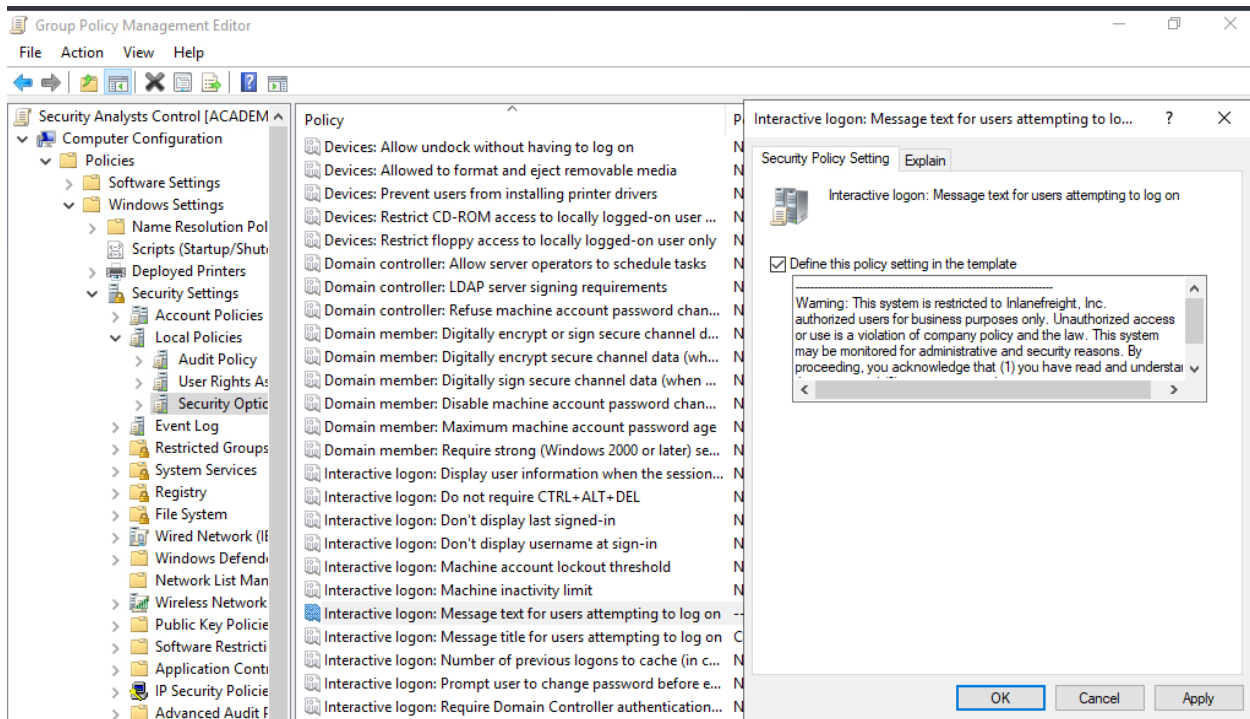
Group Policy Management Editor

File Action View Help

Security Analysts Control [ACADEM
Computer Configuration
Policies
Software Settings
Windows Settings
Name Resolution Pol
Scripts (Startup/Shut
Deployed Printers
Security Settings
Account Policies
Local Policies
Audit Policy
User Rights A
Security Optic
Event Log
Restricted Groups
System Services
Registry
File System
Wired Network (I
Windows Defend
Network List Man
Wireless Network
Public Key Policie
Software Restricti
Application Cont
IP Security Policie
Advanced Audit F

| Policy | P |
|---|---|
| Devices: Allow undock without having to log on | N |
| Devices: Allowed to format and eject removable media | N |
| Devices: Prevent users from installing printer drivers | N |
| Devices: Restrict CD-ROM access to locally logged-on user ... | N |
| Devices: Restrict floppy access to locally logged-on user only | N |
| Domain controller: Allow server operators to schedule tasks | N |
| Domain controller: LDAP server signing requirements | N |
| Domain controller: Refuse machine account password chan... | N |
| Domain member: Digitally encrypt or sign secure channel d... | N |
| Domain member: Digitally encrypt secure channel data (wh... | N |
| Domain member: Digitally sign secure channel data (when ... | N |
| Domain member: Disable machine account password chan... | N |
| Domain member: Maximum machine account password age | N |
| Domain member: Require strong (Windows 2000 or later) se... | N |
| Interactive logon: Display user information when the session... | N |
| Interactive logon: Do not require CTRL+ALT+DEL | N |
| Interactive logon: Don't display last signed-in | N |
| Interactive logon: Don't display username at sign-in | N |
| Interactive logon: Machine account lockout threshold | N |
| Interactive logon: Machine inactivity limit | N |
| Interactive logon: Message text for users attempting to log on | -- |
| Interactive logon: Message title for users attempting to log on | C |
| Interactive logon: Number of previous logons to cache (in c... | N |
| Interactive logon: Prompt user to change password before e... | N |
| Interactive logon: Require Domain Controller authentication... | N |

Interactive logon: Message text for users attempting to lo... ? ✕

Security Policy Setting Explain

Interactive logon: Message text for users attempting to log on

Define this policy setting in the template

Warning: This system is restricted to Inlanefreight, Inc. authorized users for business purposes only. Unauthorized access or use is a violation of company policy and the law. This system may be monitored for administrative and security reasons. By proceeding, you acknowledge that (1) you have read and understa

OK Cancel Apply